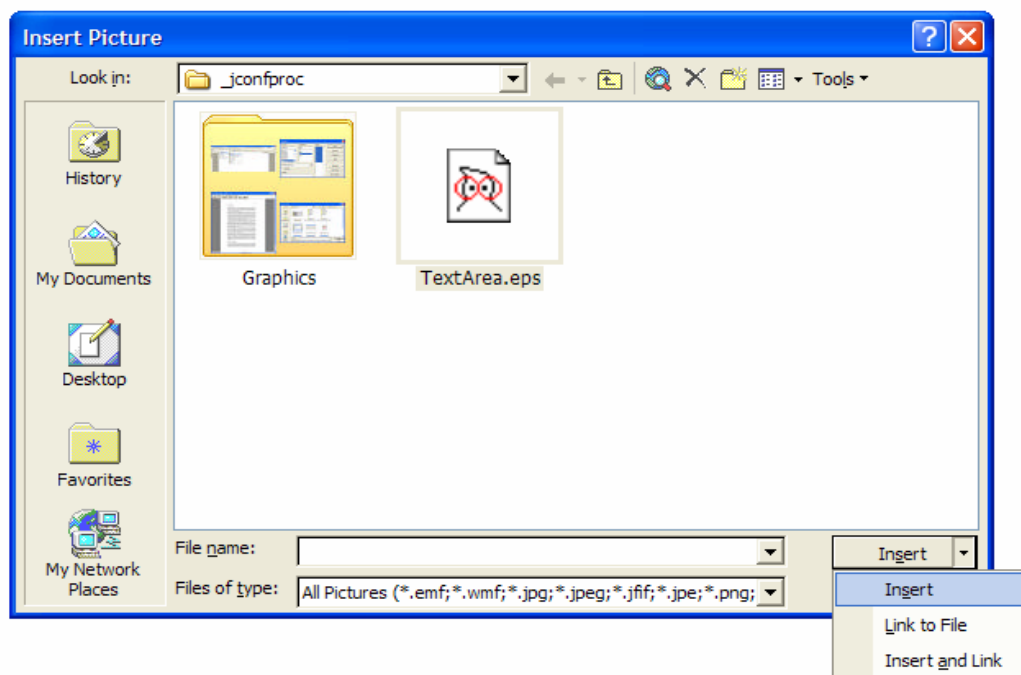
Insert Picture

Look in: _jconfproc

Tools

History

My Documents

Desktop

Favorites

My Network Places

Graphics

TextArea.eps

File name:

Files of type: All Pictures (*.emf;*.wmf;*.jpg;*.jpeg;*.jfif;*.jpe;*.png;

Insert

Insert

Link to File

Insert and Link